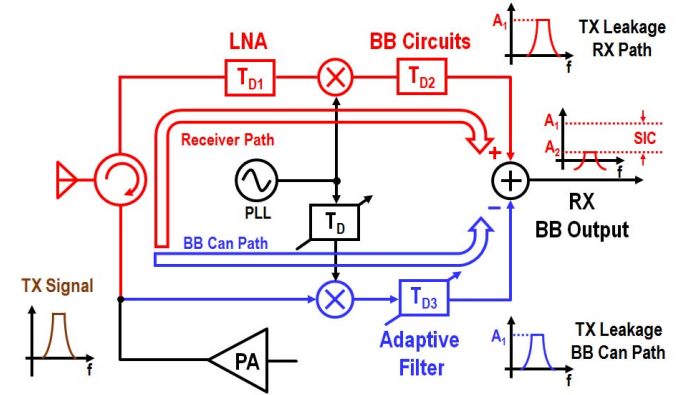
LNA

BB Circuits

$T_{D1}$

$T_{D2}$

$A_1$

f

TX Leakage RX Path

Receiver Path

$A_1$

$A_2$

SIC

f

+

PLL

$T_D$

−

RX BB Output

BB Can Path

TX Signal

f

$T_{D3}$

Adaptive Filter

PA

$A_1$

f

TX Leakage BB Can Path